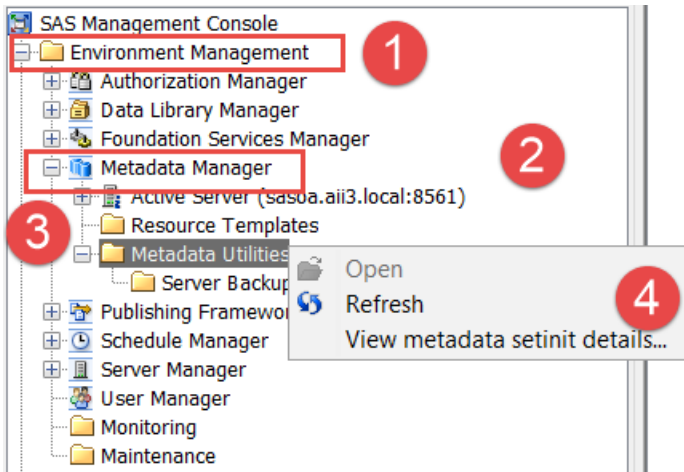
SAS Management Console
Environment Management
1
Authorization Manager
Data Library Manager
Foundation Services Manager
2
Metadata Manager
Active Server (sasoa.aii3.local:8561)
3
Resource Templates
Metadata Utilities
Server Backup
Open
Refresh
4
Publishing Framewo
Schedule Manager
View metadata setinit details...
Server Manager
User Manager
Monitoring
Maintenance